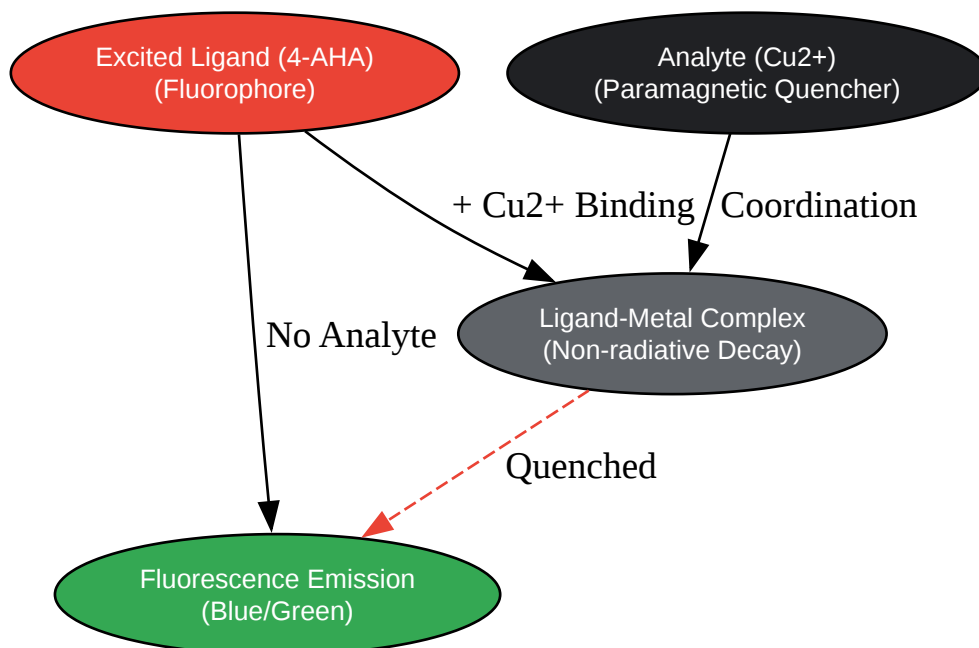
Excited Ligand (4-AHA)
(Fluorophore)

Analyte (Cu2+)
(Paramagnetic Quencher)

+ Cu2+ Binding

Coordination

No Analyte

Ligand-Metal Complex
(Non-radiative Decay)

Quenched

Fluorescence Emission
(Blue/Green)